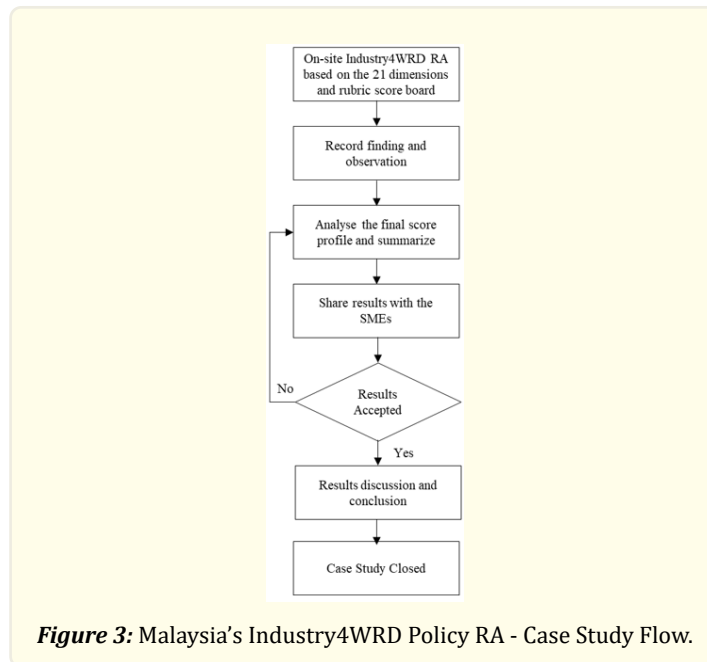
On-site Industry4WRD RA based on the 21 dimensions and rubric score board

Record finding and observation

Analyse the final score profile and summarize

Share results with the SMEs

Results Accepted

No

Yes

Results discussion and conclusion

Case Study Closed

*Figure 3:* Malaysia's Industry4WRD Policy RA - Case Study Flow.